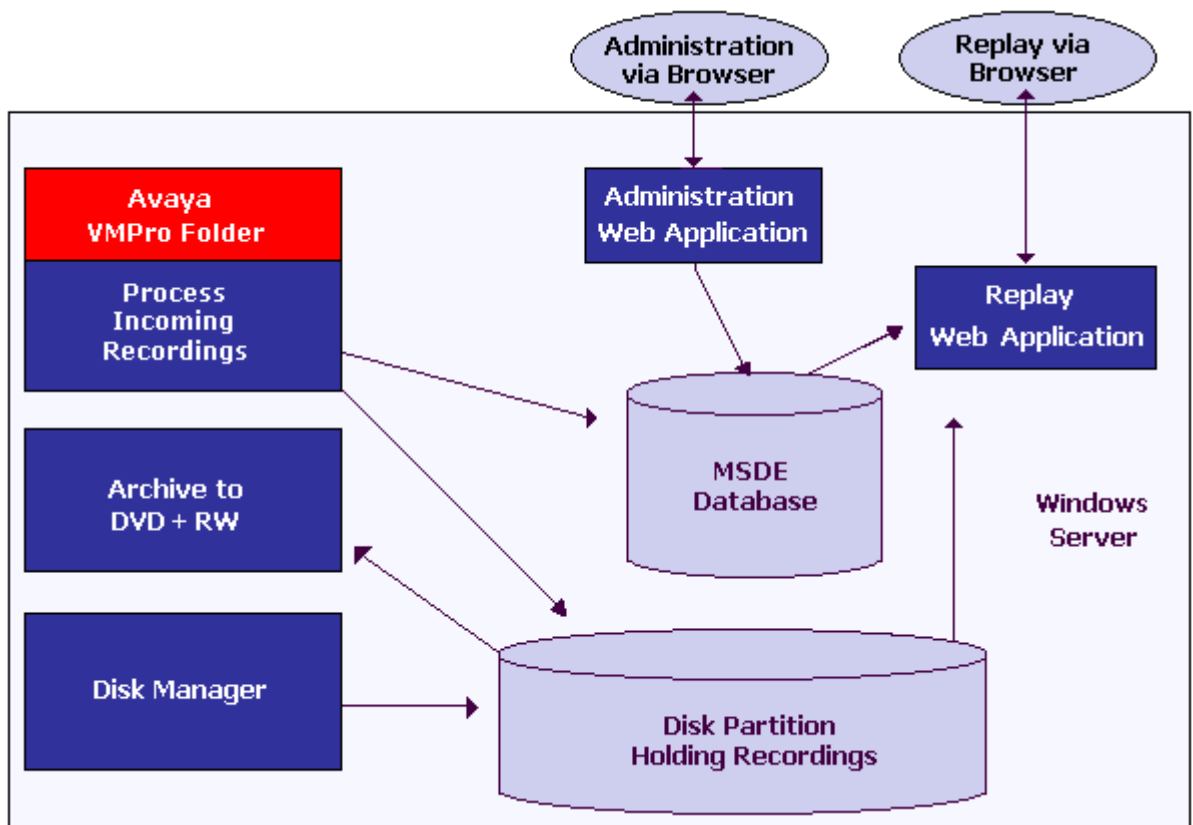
Administration via Browser

Replay via Browser

Avaya VMPro Folder

Process Incoming Recordings

Administration Web Application

Replay Web Application

MSDE Database

Archive to DVD + RW

Windows Server

Disk Manager

Disk Partition Holding Recordings